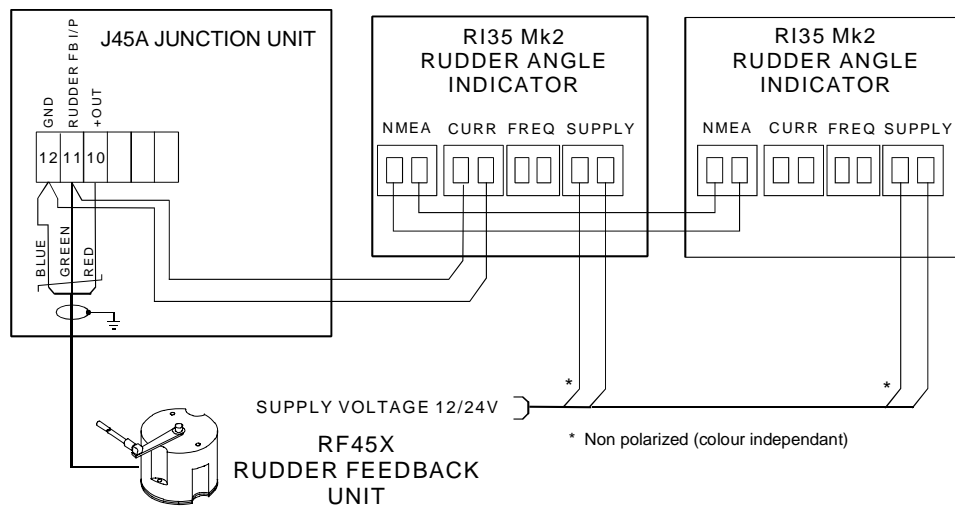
J45A JUNCTION UNIT

GND
RUDDER FB I/P
+OUT

12 11 10

BLUE
GREEN
RED

RI35 Mk2
RUDDER ANGLE
INDICATOR

NMEA CURR FREQ SUPPLY

RI35 Mk2
RUDDER ANGLE
INDICATOR

NMEA CURR FREQ SUPPLY

*

*

SUPPLY VOLTAGE 12/24V

* Non polarized (colour independant)

RF45X
RUDDER FEEDBACK
UNIT